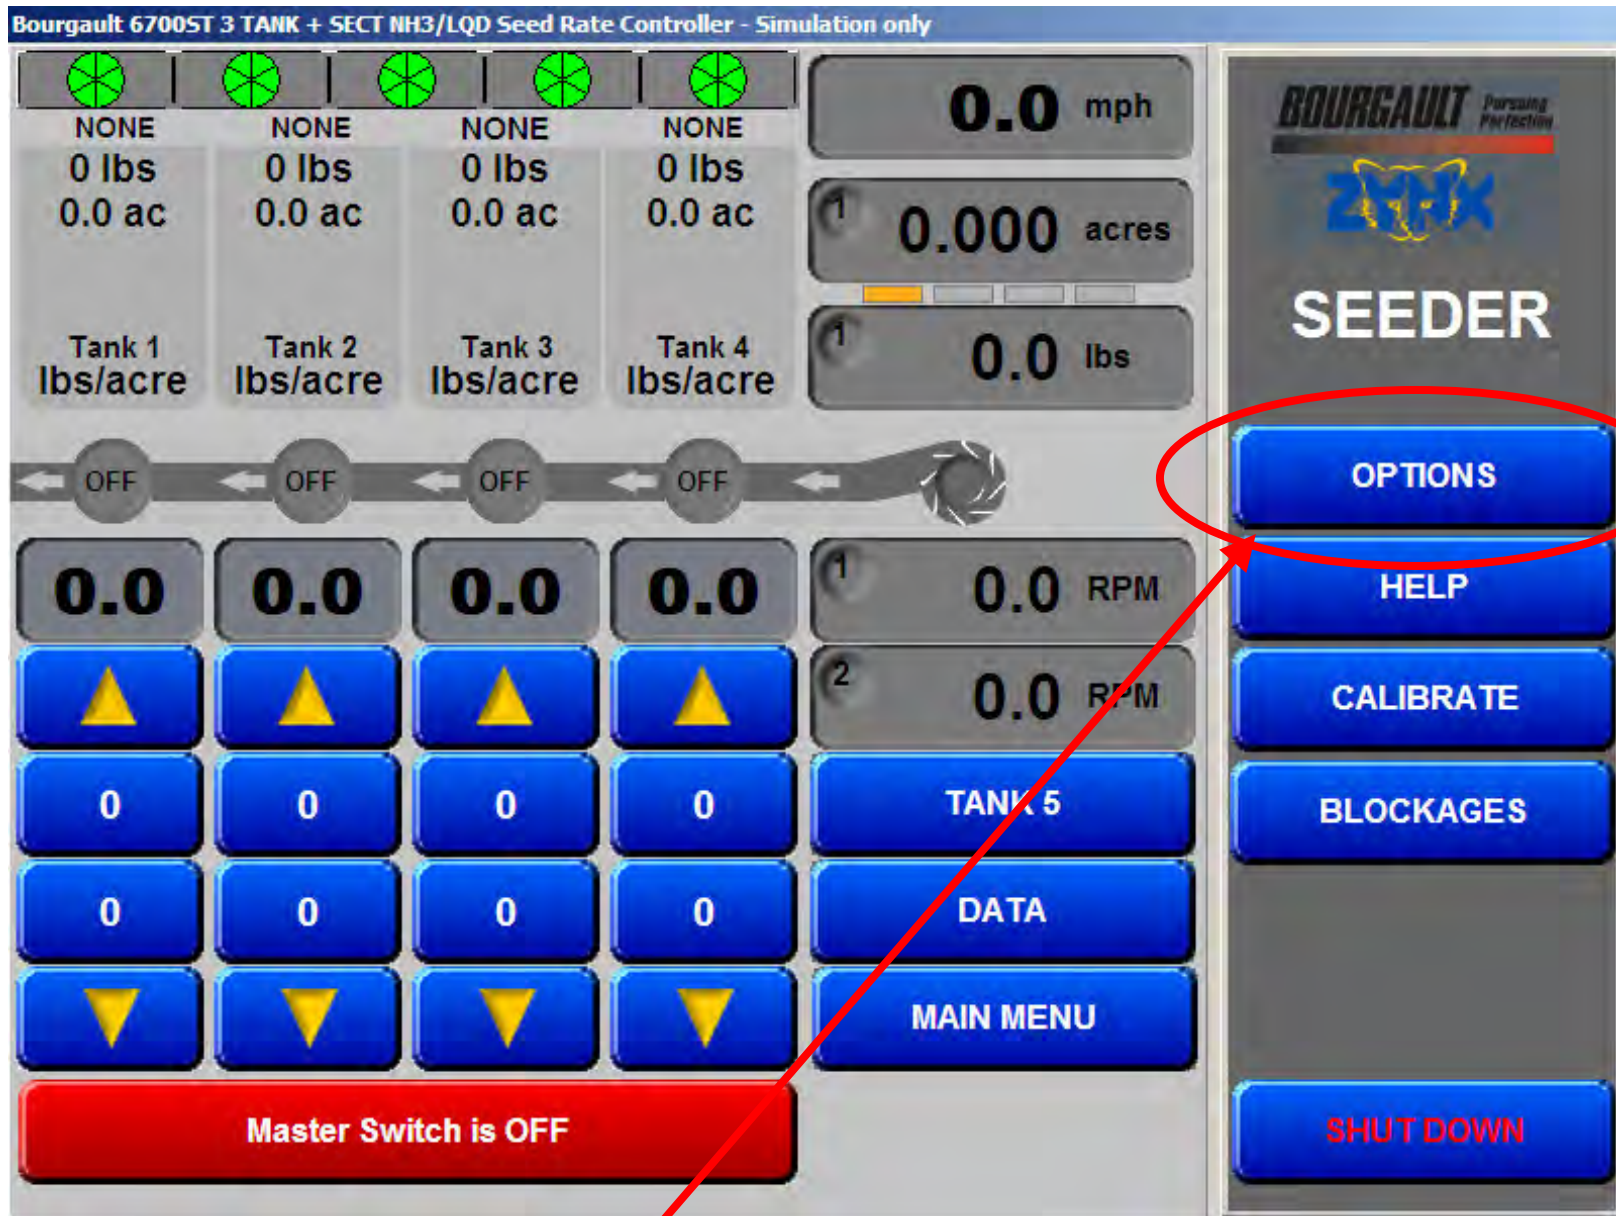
Bourgault 6700ST 3 TANK + SECT NH3/LQD Seed Rate Controller - Simulation only

NONE
0 lbs
0.0 ac
Tank 1
lbs/acre

NONE
0 lbs
0.0 ac
Tank 2
lbs/acre

NONE
0 lbs
0.0 ac
Tank 3
lbs/acre

NONE
0 lbs
0.0 ac
Tank 4
lbs/acre

0.0 mph

1 0.000 acres

1 0.0 lbs

BOURGAULT Pursuing Perfection

ZYNX

SEEDER

OFF OFF OFF OFF

0.0 0.0 0.0 0.0

1 0.0 RPM

2 0.0 RPM

0 0 0 0

0 0 0 0

TANK 5

DATA

MAIN MENU

OPTIONS

HELP

CALIBRATE

BLOCKAGES

Master Switch is OFF

SHUT DOWN